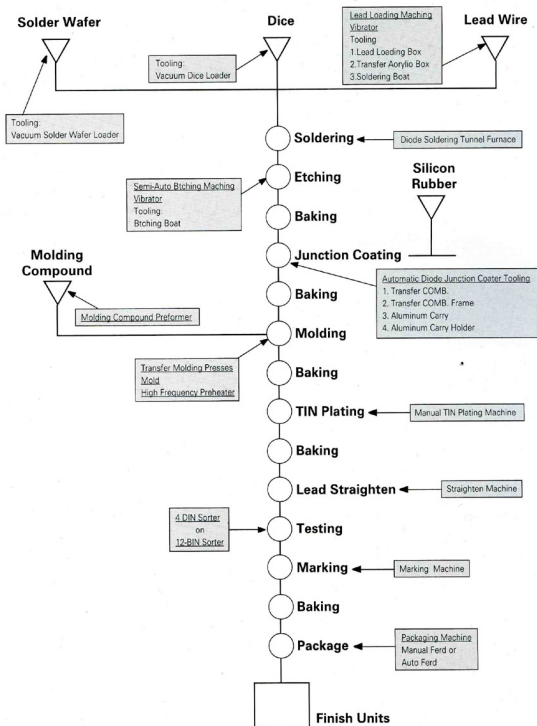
Solder Wafer

Dice

Lead Loading Maching
Vibrator
Tooling
1.Lead Loading Box
2.Transfer Acrylic Box
3.Soldering Boat

Lead Wire

Tooling:
Vacuum Dice Loader

Tooling:
Vacuum Solder Wafer Loader

Soldering

Diode Soldering Tunnel Furnace

Semi-Auto Etching Maching
Vibrator
Tooling:
Etching Boat

Etching

Silicon Rubber

Baking

Junction Coating

Molding Compound

Automatic Diode Junction Coater Tooling
1. Transfer COMB.
2. Transfer COMB. Frame
3. Aluminum Carry
4. Aluminum Carry Holder

Baking

Molding Compound Preformer

Molding

Transfer Molding Presses
Mold
High Frequency Preheater

Baking

TIN Plating

Manual TIN Plating Machine

Baking

Lead Straighten

Straighten Machine

4 DIN Sorter
on
12-BIN Sorter

Testing

Marking

Marking Machine

Baking

Package

Packaging Machine
Manual Ferd or
Auto Ferd

Finish Units